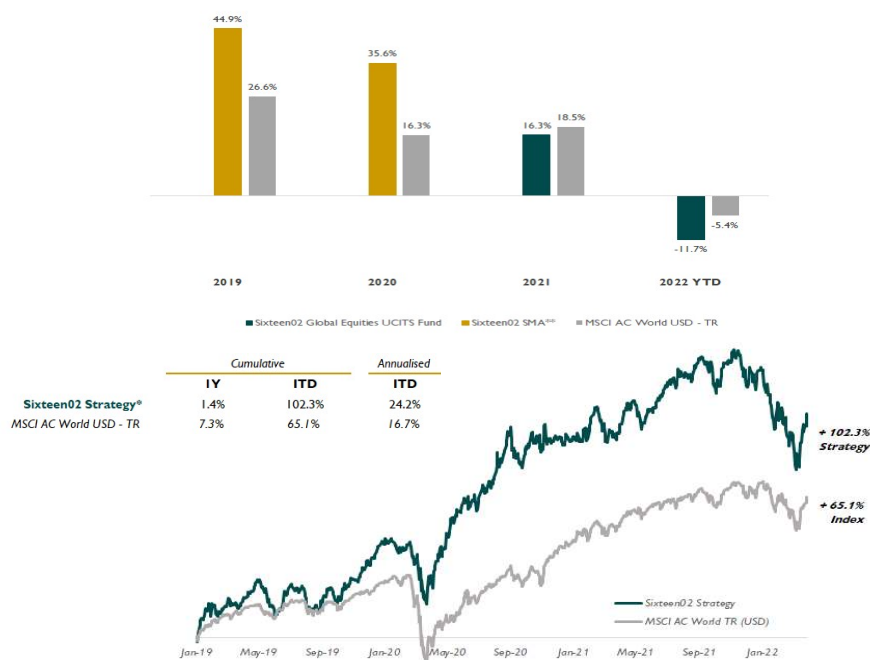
44.9%

26.6%

35.6%

16.3%

16.3%

18.5%

-11.7%

-5.4%

2019

2020

2021

2022 YTD

Sixteen02 Global Equities UCITS Fund

Sixteen02 SMA**

MSCI AC World USD - TR

| | Cumulative | | Annualised |
|---|---|---|---|
| | 1Y | ITD | ITD |
| Sixteen02 Strategy* | 1.4% | 102.3% | 24.2% |
| MSCI AC World USD - TR | 7.3% | 65.1% | 16.7% |

+ 102.3% Strategy

+ 65.1% Index

Sixteen02 Strategy

MSCI AC World TR (USD)

Jan-19

May-19

Sep-19

Jan-20

May-20

Sep-20

Jan-21

May-21

Sep-21

Jan-22